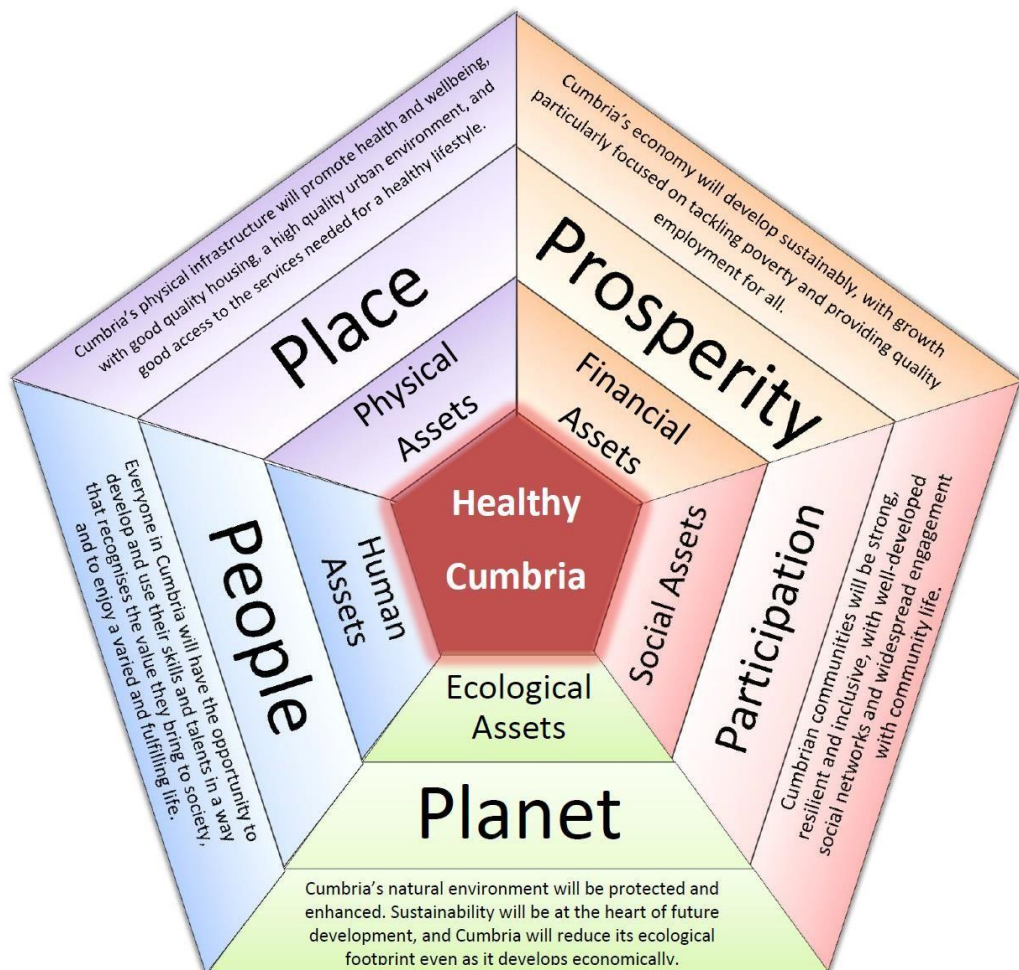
Healthy Cumbria

Place

Physical Assets

Cumbria's physical infrastructure will promote health and wellbeing, with good quality housing, a high quality urban environment, and good access to the services needed for a healthy lifestyle.

Prosperity

Financial Assets

Cumbria's economy will develop sustainably, with growth particularly focused on tackling poverty and providing quality employment for all.

Participation

Social Assets

Cumbrian communities will be strong, resilient and inclusive, with well-developed social networks and widespread engagement with community life.

Planet

Ecological Assets

Cumbria's natural environment will be protected and enhanced. Sustainability will be at the heart of future development, and Cumbria will reduce its ecological footprint even as it develops economically.

People

Human Assets

Everyone in Cumbria will have the opportunity to develop and use their skills and talents in a way that recognises the value they bring to society, and to enjoy a varied and fulfilling life.